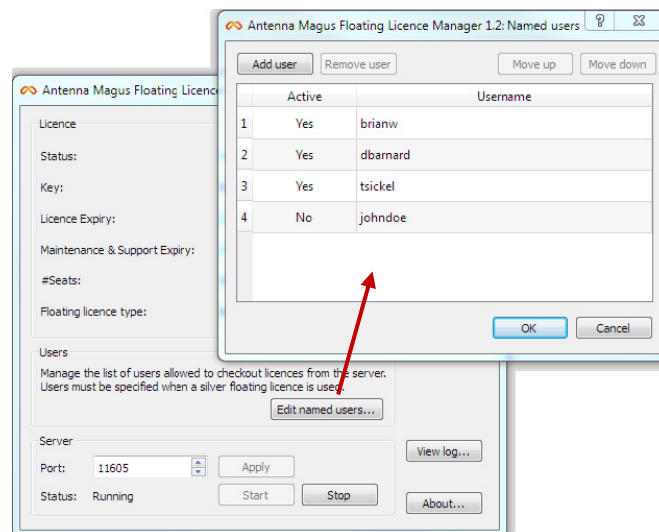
Antenna Magus Floating Licence Manager 1.2: Named users

?

Add user

Remove user

Move up

Move down

| | Active | Username |
|---|---|---|
| 1 | Yes | brianw |
| 2 | Yes | dbarnard |
| 3 | Yes | tsickel |
| 4 | No | johndoe |

OK

Cancel

Antenna Magus Floating Licence

Licence

Status:

Key:

Licence Expiry:

Maintenance & Support Expiry:

#Seats:

Floating licence type:

Users

Manage the list of users allowed to checkout licences from the server. Users must be specified when a silver floating licence is used.

Edit named users...

Server

Port: 11605

Apply

Status: Running

Start

Stop

View log...

About...